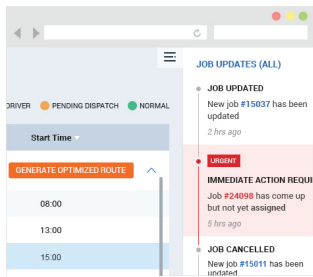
DRIVER PENDING DISPATCH NORMAL

Start Time

GENERATE OPTIMIZED ROUTE

08:00

13:00

15:00

JOB UPDATES (ALL)

JOB UPDATED
New job #15037 has been updated
2 hrs ago

URGENT
IMMEDIATE ACTION REQUI
Job #24098 has come up but not yet assigned
5 hrs ago

JOB CANCELLED
New job #15011 has been updated